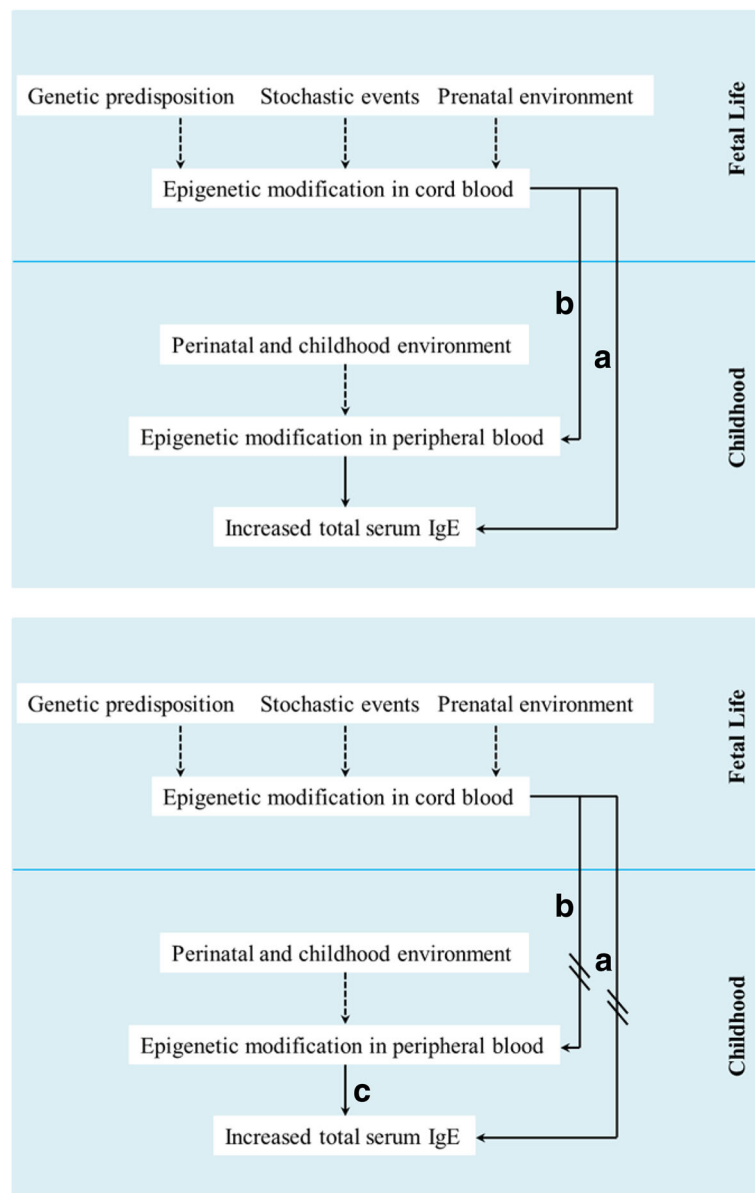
Genetic predisposition Stochastic events Prenatal environment

Fetal Life

Epigenetic modification in cord blood

b

a

Perinatal and childhood environment

Childhood

Epigenetic modification in peripheral blood

Increased total serum IgE

Genetic predisposition Stochastic events Prenatal environment

Fetal Life

Epigenetic modification in cord blood

b

a

Perinatal and childhood environment

Childhood

Epigenetic modification in peripheral blood

c

Increased total serum IgE